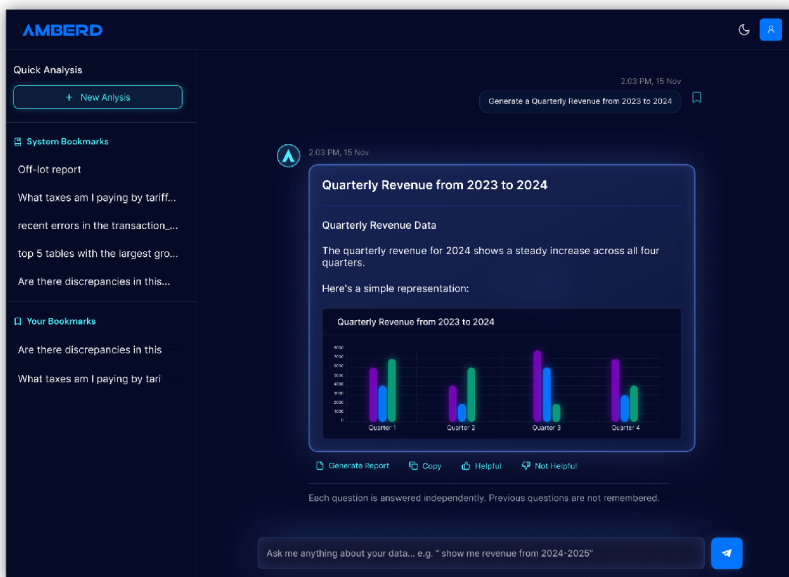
AMBERD

Quick Analysis

+ New Anlysis

System Bookmarks

Off-lot report

What taxes am I paying by tariff...

recent errors in the transaction_...

top 5 tables with the largest gro...

Are there discrepancies in this...

Your Bookmarks

Are there discrepancies in this

What taxes am I paying by tari

2:03 PM, 15 Nov

Generate a Quarterly Revenue from 2023 to 2024

2:03 PM, 15 Nov

Quarterly Revenue from 2023 to 2024

Quarterly Revenue Data

The quarterly revenue for 2024 shows a steady increase across all four quarters.

Here's a simple representation:

Quarterly Revenue from 2023 to 2024

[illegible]

Quarter 1 Quarter 2 Quarter 3 Quarter 4

Generate Report Copy Helpful Not Helpful

Each question is answered independently. Previous questions are not remembered.

Ask me anything about your data... e.g. " show me revenue from 2024-2025"